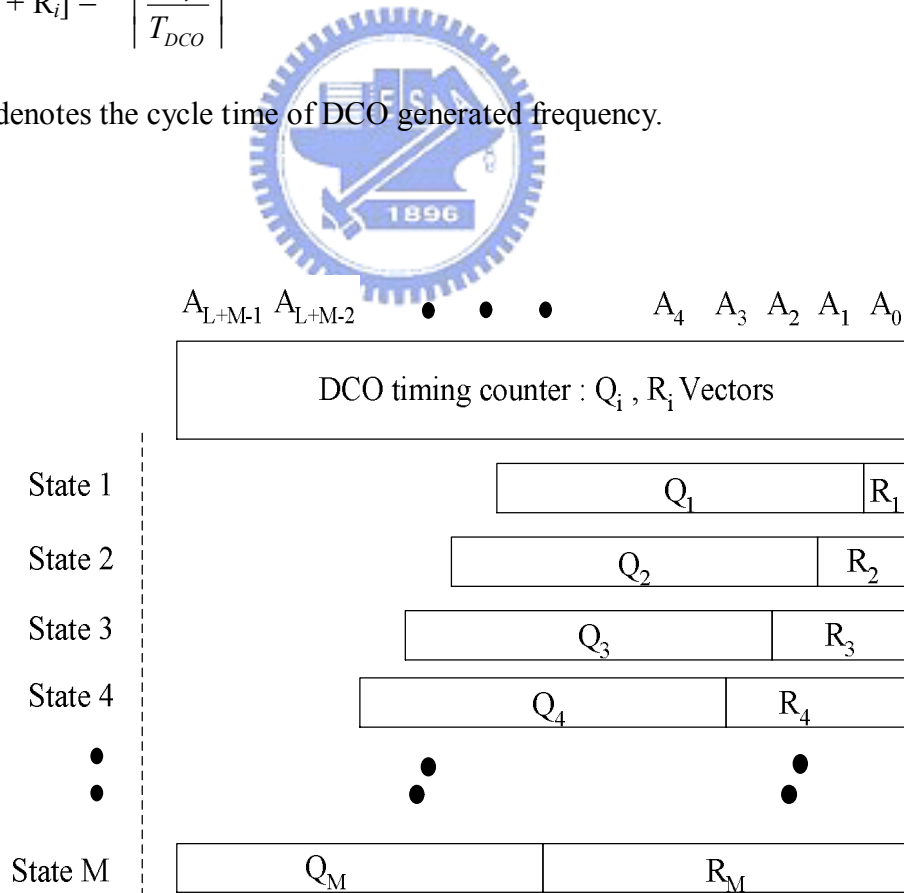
+ R$_i$] = $\left\lceil \frac{\quad}{T_{DCO}} \right\rceil$

denotes the cycle time of DCO generated frequency.

1896

$A_{L+M-1}$ $A_{L+M-2}$ • • • $A_4$ $A_3$ $A_2$ $A_1$ $A_0$

DCO timing counter : $Q_i$ , $R_i$ Vectors

State 1 $Q_1$ $R_1$

State 2 $Q_2$ $R_2$

State 3 $Q_3$ $R_3$

State 4 $Q_4$ $R_4$

State M $Q_M$ $R_M$